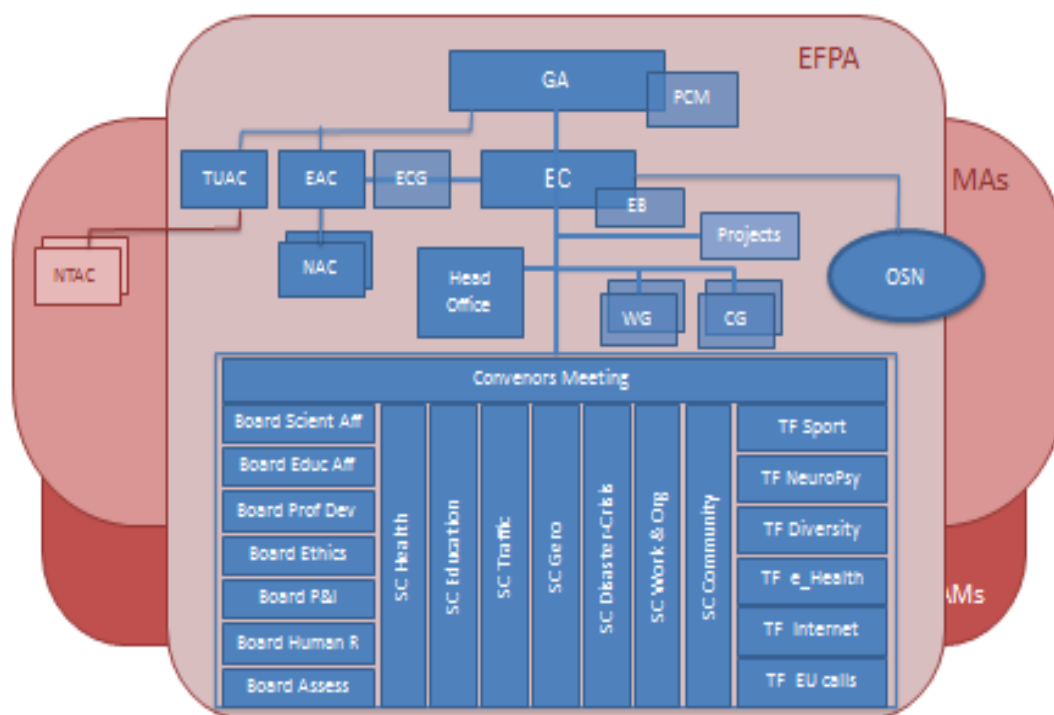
EFPA

GA

PCM

TUAC

EAC

ECG

EC

EB

Projects

MAs

NTAC

NAC

Head Office

WG

CG

OSN

Convenors Meeting

Board Scient Aff

Board Educ Aff

Board Prof Dev

Board Ethics

Board P&I

Board Human R

Board Assess

SC Health

SC Education

SC Traffic

SC Gero

SC Disaster-Crisis

SC Work & Org

SC Community

TF Sport

TF NeuroPsy

TF Diversity

TF e_Health

TF Internet

TF EU calls

AMs